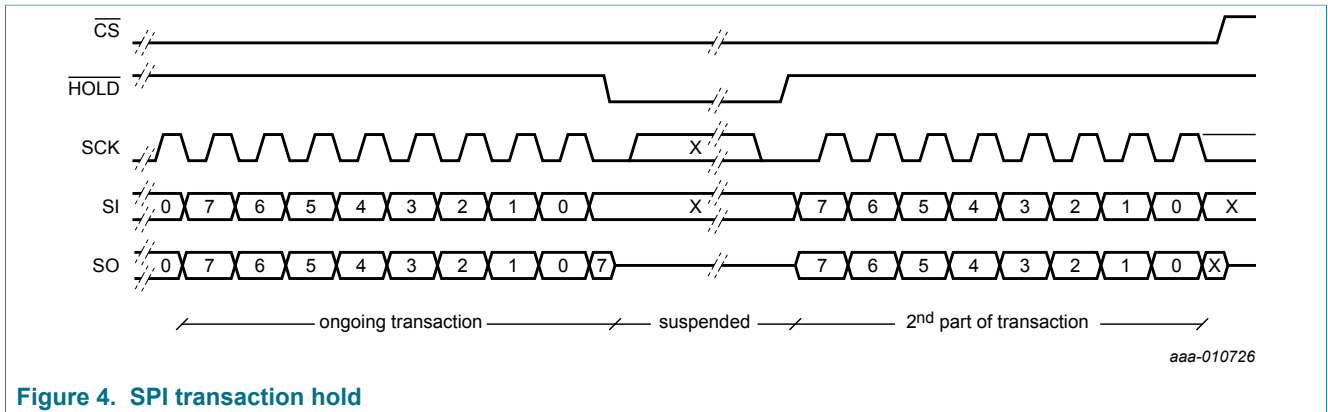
$\overline{CS}$

$\overline{HOLD}$

SCK

SI

SO

X

X

0 7 6 5 4 3 2 1 0

7 6 5 4 3 2 1 0 X

0 7 6 5 4 3 2 1 0 7

7 6 5 4 3 2 1 0 X

ongoing transaction

suspended

2$^{nd}$ part of transaction

aaa-010726

Figure 4. SPI transaction hold